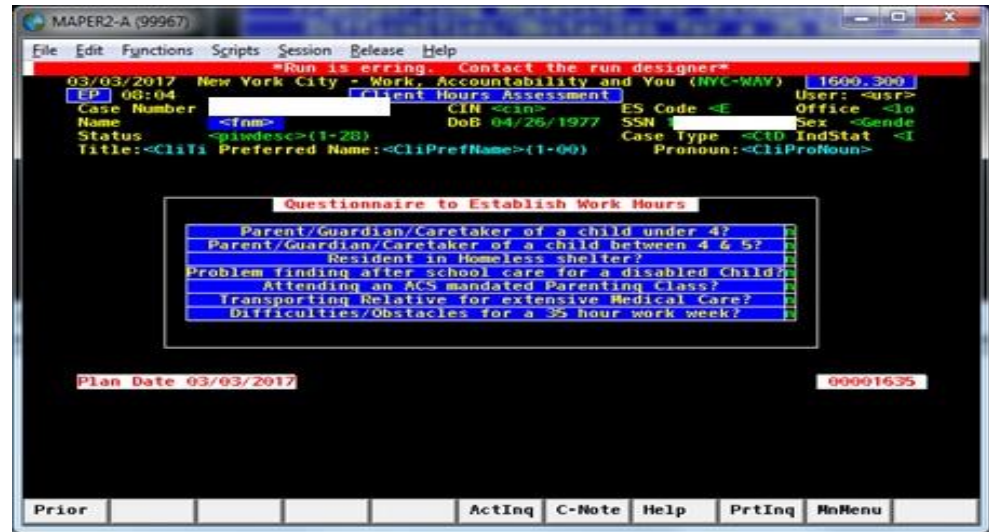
MAPER2-A (99967)

File Edit Functions Scripts Session Release Help

*Run is erring. Contact the run designer*

03/03/2017 New York City - Work, Accountability and You (NYC-WAY) 1600.300

EP 08:04 Client Hours Assessment User: <usr>

Case Number CIN <cin> ES Code <E Office <lo

Name <fnm> DoB 04/26/1977 SSN Sex <Gende

Status <piwdesc>(1-28) Case Type <CtD IndStat <I

Title:<CliTi Preferred Name:<CliPrefName>(1-00) Pronoun:<CliProNoun>

Questionnaire to Establish Work Hours

Parent/Guardian/Caretaker of a child under 4?

Parent/Guardian/Caretaker of a child between 4 & 5?

Resident in Homeless shelter?

Problem finding after school care for a disabled Child?

Attending an ACS mandated Parenting Class?

Transporting Relative for extensive Medical Care?

Difficulties/Obstacles for a 35 hour work week?

Plan Date 03/03/2017 00001635

Prior ActInq C-Note Help PrtInq MnMenu